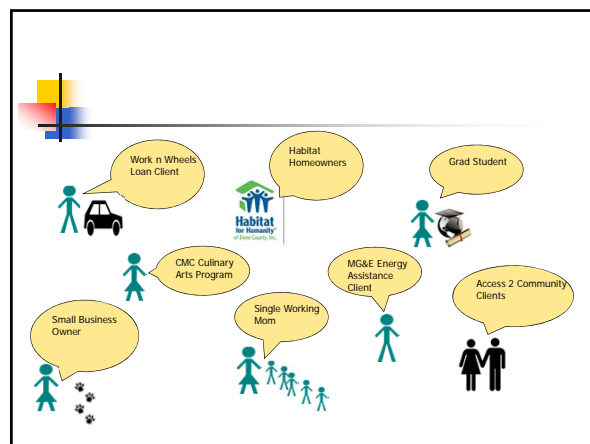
Work n Wheels Loan Client

Habitat Homeowners

Habitat for Humanity® of Dane County, Inc.

Grad Student

CMC Culinary Arts Program

MG&E Energy Assistance Client

Access 2 Community Clients

Small Business Owner

Single Working Mom